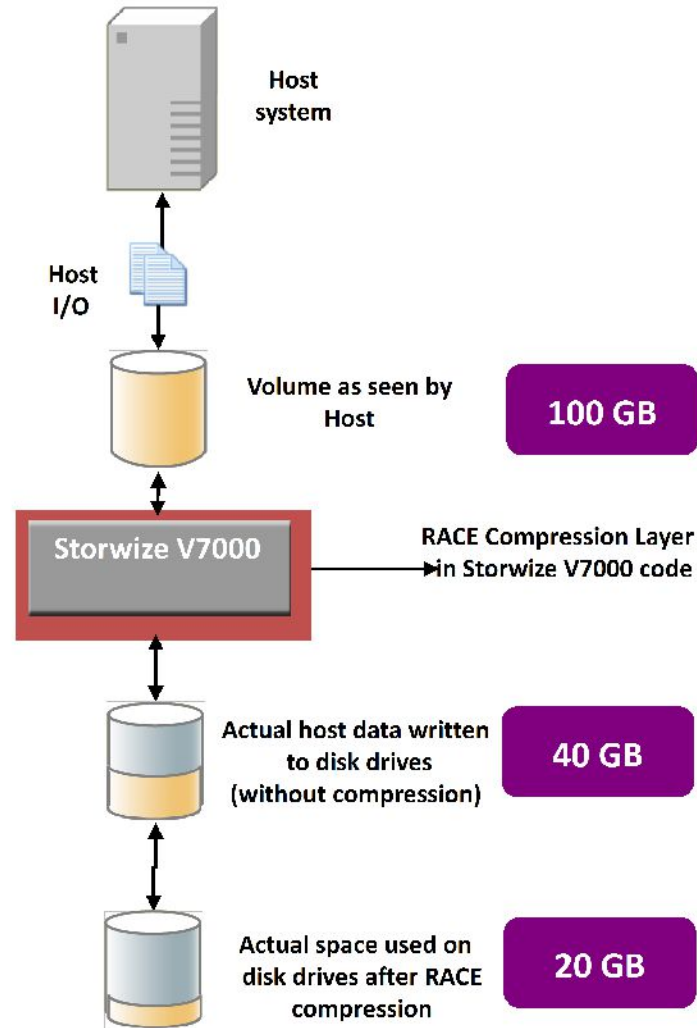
Host system

Host I/O

Volume as seen by Host

100 GB

Storwize V7000

RACE Compression Layer in Storwize V7000 code

Actual host data written to disk drives (without compression)

40 GB

Actual space used on disk drives after RACE compression

20 GB